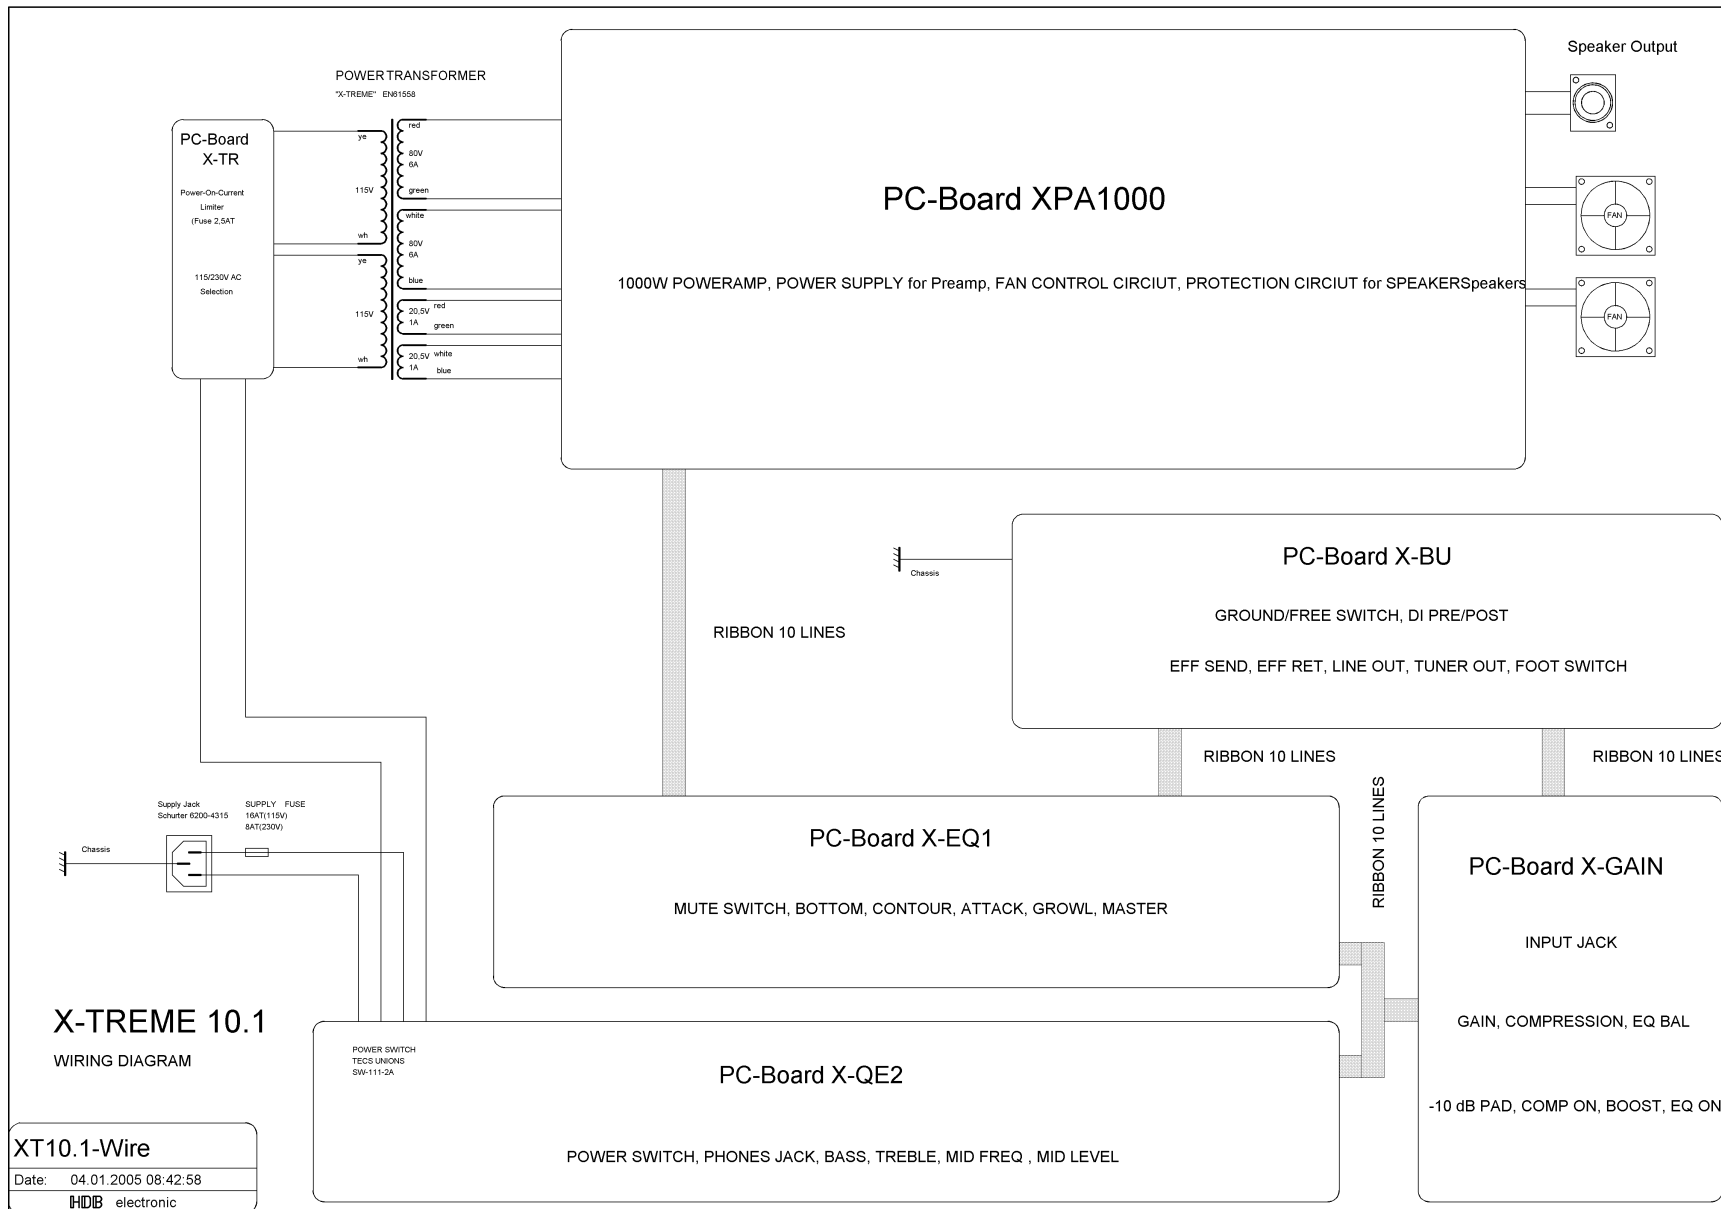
POWER TRANSFORMER
"X-TREME" EN61558

Speaker Output

PC-Board
X-TR

Power-On-Current Limiter
(Fuse 2,5AT

115/230V AC Selection

ye
115V
wh
ye
115V
wh

red
80V
6A
green
white
80V
6A
blue
20,5V
1A
red
green
20,5V
1A
white
blue

PC-Board XPA1000

1000W POWERAMP, POWER SUPPLY for Preamp, FAN CONTROL CIRCIUT, PROTECTION CIRCIUT for SPEAKERSpeakers

FAN
FAN

RIBBON 10 LINES

Chassis

PC-Board X-BU

GROUND/FREE SWITCH, DI PRE/POST

EFF SEND, EFF RET, LINE OUT, TUNER OUT, FOOT SWITCH

RIBBON 10 LINES
RIBBON 10 LINES
RIBBON 10 LINES

Supply Jack
Schurter 6200-4315

SUPPLY FUSE
16AT(115V)
8AT(230V)

Chassis

PC-Board X-EQ1

MUTE SWITCH, BOTTOM, CONTOUR, ATTACK, GROWL, MASTER

PC-Board X-GAIN

INPUT JACK

GAIN, COMPRESSION, EQ BAL

-10 dB PAD, COMP ON, BOOST, EQ ON

X-TREME 10.1

WIRING DIAGRAM

POWER SWITCH
TECS UNIONS
SW-111-2A

PC-Board X-QE2

POWER SWITCH, PHONES JACK, BASS, TREBLE, MID FREQ , MID LEVEL

XT10.1-Wire
Date: 04.01.2005 08:42:58
HDB electronic